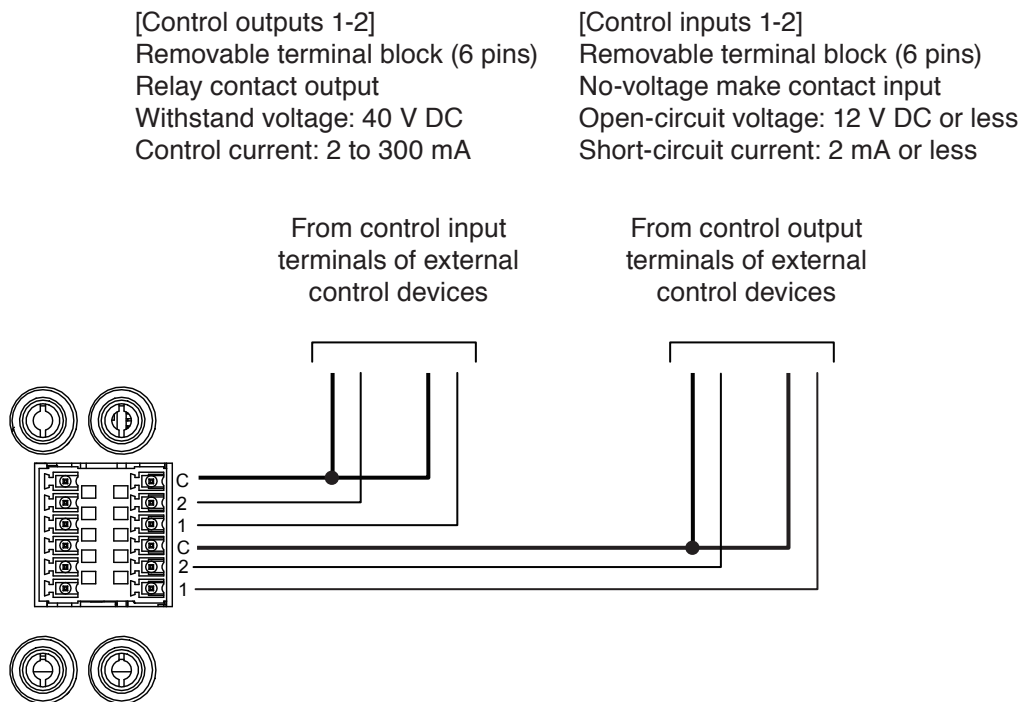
[Control outputs 1-2]
Removable terminal block (6 pins)
Relay contact output
Withstand voltage: 40 V DC
Control current: 2 to 300 mA

[Control inputs 1-2]
Removable terminal block (6 pins)
No-voltage make contact input
Open-circuit voltage: 12 V DC or less
Short-circuit current: 2 mA or less

From control input terminals of external control devices

From control output terminals of external control devices

C
2
1
C
2
1